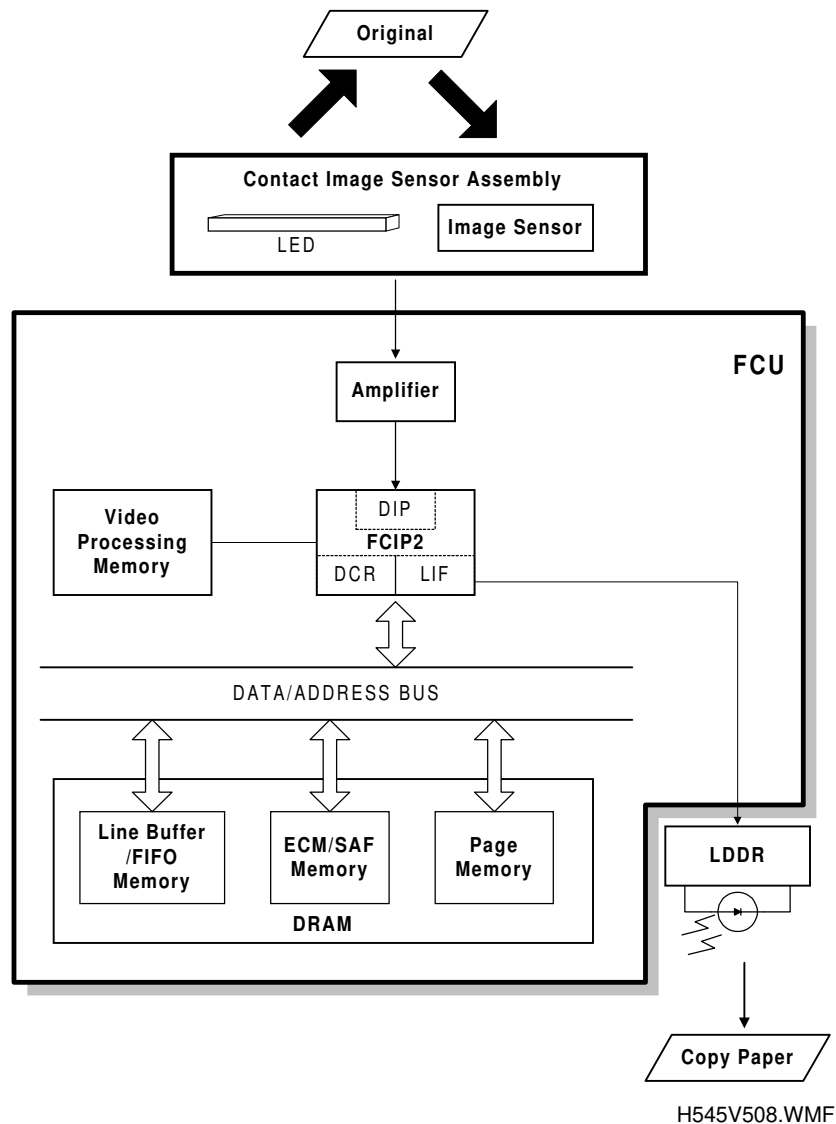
Original

Contact Image Sensor Assembly

LED

Image Sensor

FCU

Amplifier

Video Processing Memory

DIP

FCIP2

DCR

LIF

DATA/ADDRESS BUS

Line Buffer /FIFO Memory

ECM/SAF Memory

Page Memory

DRAM

LDDR

Copy Paper

H545V508.WMF